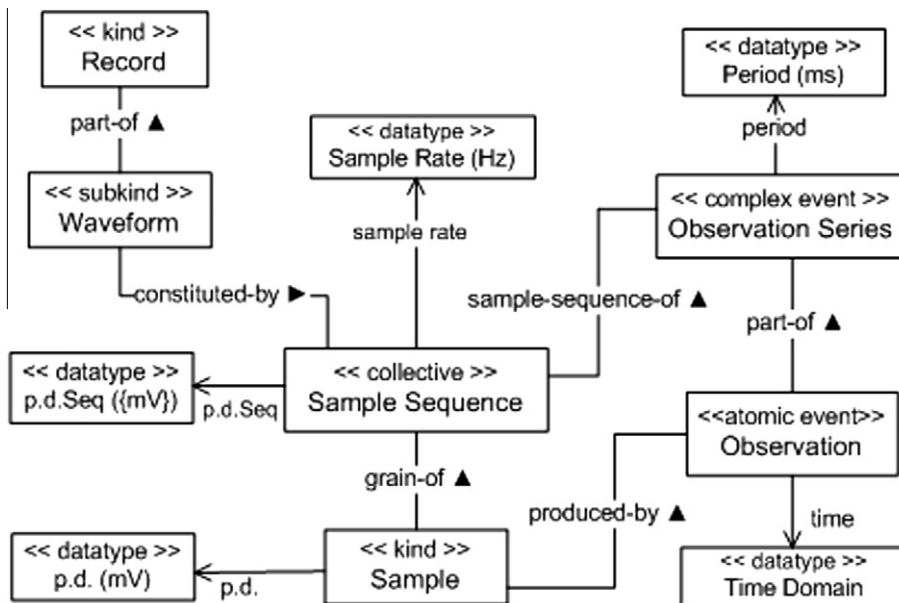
<< kind >>
Record

part-of ▲

<< subkind >>
Waveform

constituted-by ►

<< datatype >>
Sample Rate (Hz)

sample rate

<< datatype >>
Period (ms)

period

<< complex event >>
Observation Series

sample-sequence-of ▲

part-of ▲

<< datatype >>
p.d.Seq ({mV})

p.d.Seq

<< collective >>
Sample Sequence

<<atomic event>>
Observation

grain-of ▲

produced-by ▲

time

<< datatype >>
p.d. (mV)

p.d.

<< kind >>
Sample

<< datatype >>
Time Domain